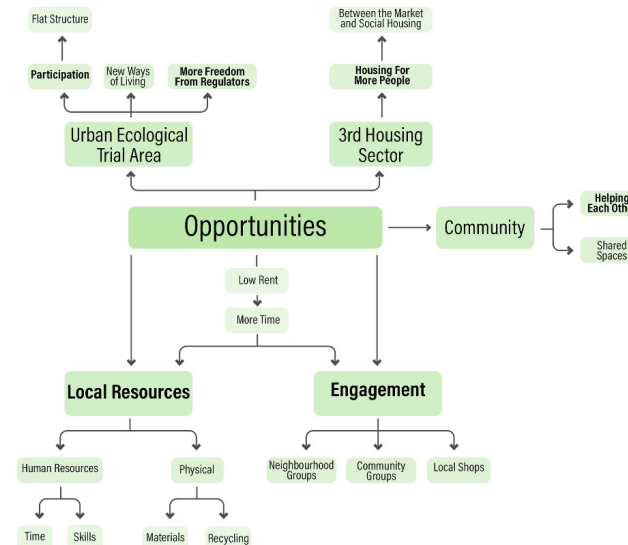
Flat Structure

Participation

New Ways of Living

More Freedom From Regulators

Urban Ecological Trial Area

Between the Market and Social Housing

Housing For More People

3rd Housing Sector

Opportunities

Community

Helping Each Oth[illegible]

Shared Spaces

Low Rent

More Time

Local Resources

Engagement

Human Resources

Physical

Time

Skills

Materials

Recycling

Neighbourhood Groups

Community Groups

Local Shops